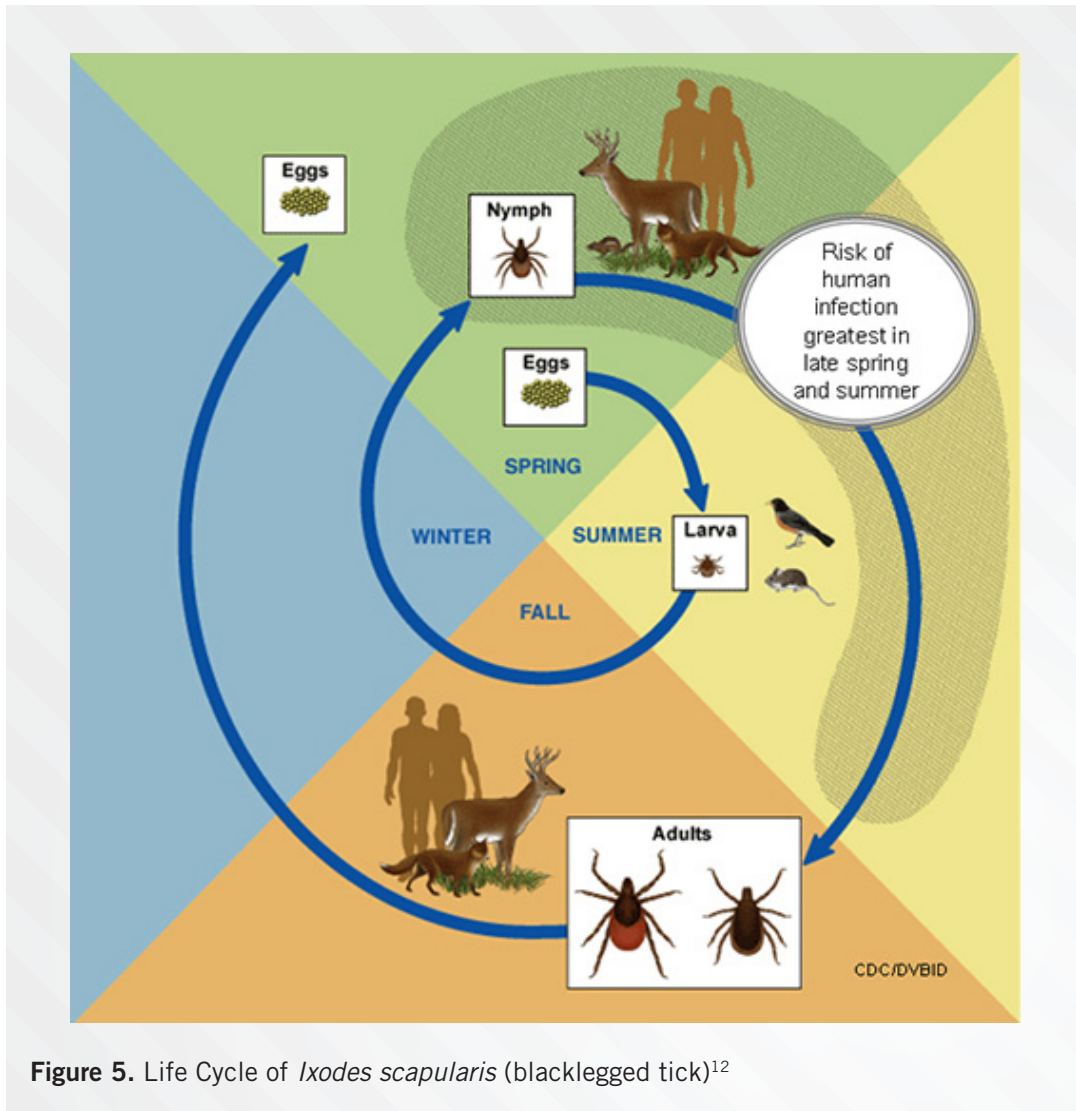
Eggs

Nymph

Risk of human infection greatest in late spring and summer

Eggs

SPRING

WINTER

SUMMER

Larva

FALL

Adults

CDC/DVBID

**Figure 5.** Life Cycle of *Ixodes scapularis* (blacklegged tick)$^{12}$